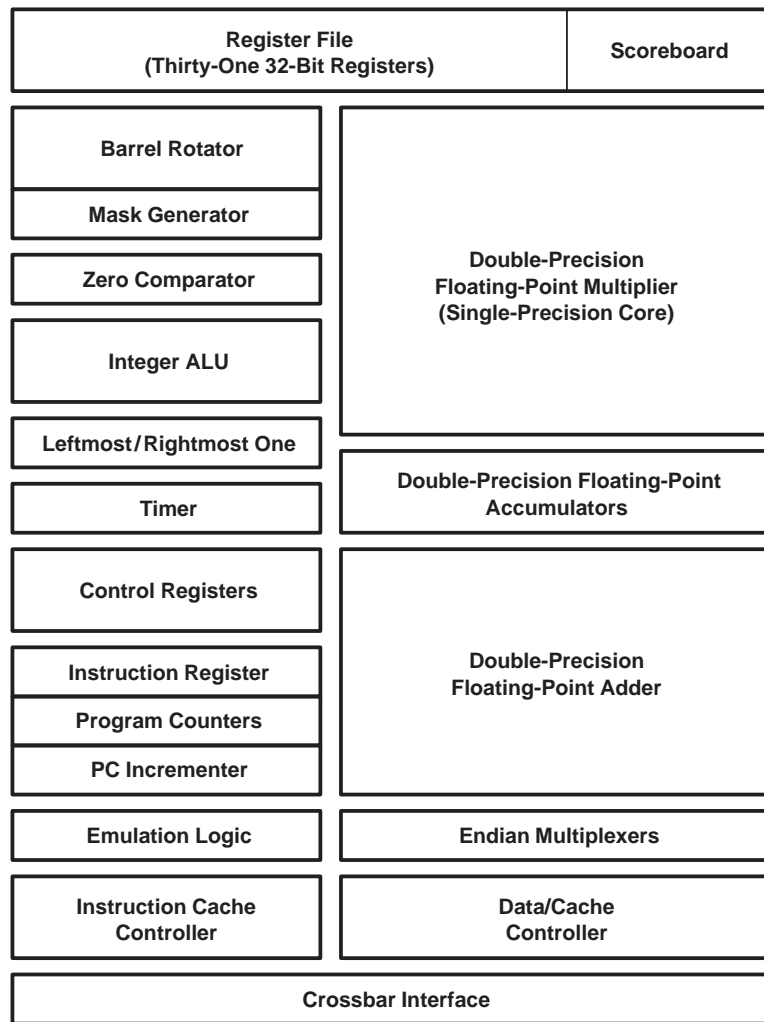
Register File
(Thirty-One 32-Bit Registers)

Scoreboard

Barrel Rotator

Mask Generator

Zero Comparator

Integer ALU

Leftmost/Rightmost One

Timer

Double-Precision
Floating-Point Multiplier
(Single-Precision Core)

Double-Precision Floating-Point
Accumulators

Control Registers

Instruction Register

Program Counters

PC Incrementer

Double-Precision
Floating-Point Adder

Emulation Logic

Endian Multiplexers

Instruction Cache
Controller

Data/Cache
Controller

Crossbar Interface